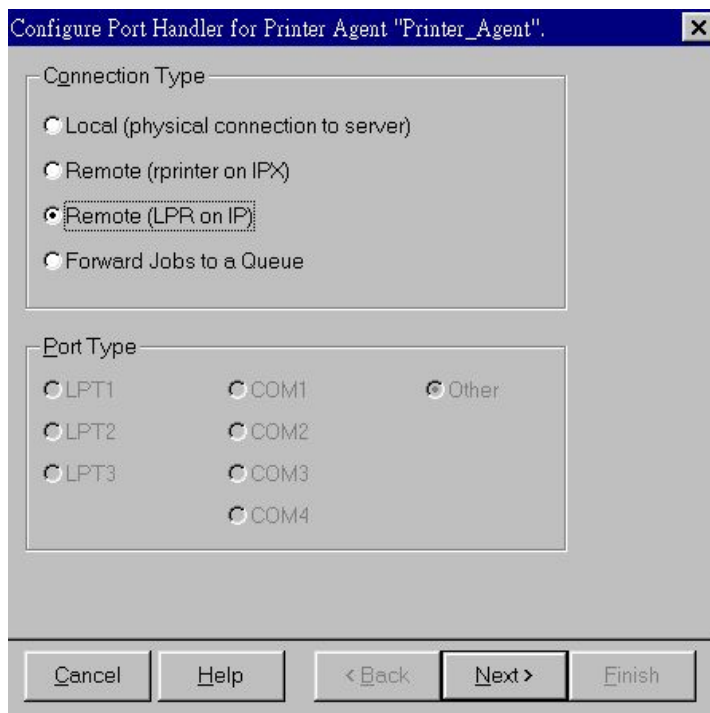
Configure Port Handler for Printer Agent "Printer_Agent".

Connection Type

Local (physical connection to server)

Remote (rprinter on IPX)

Remote (LPR on IP)

Forward Jobs to a Queue

Port Type

LPT1
LPT2
LPT3

COM1
COM2
COM3
COM4

Other

Cancel Help < Back Next > Finish